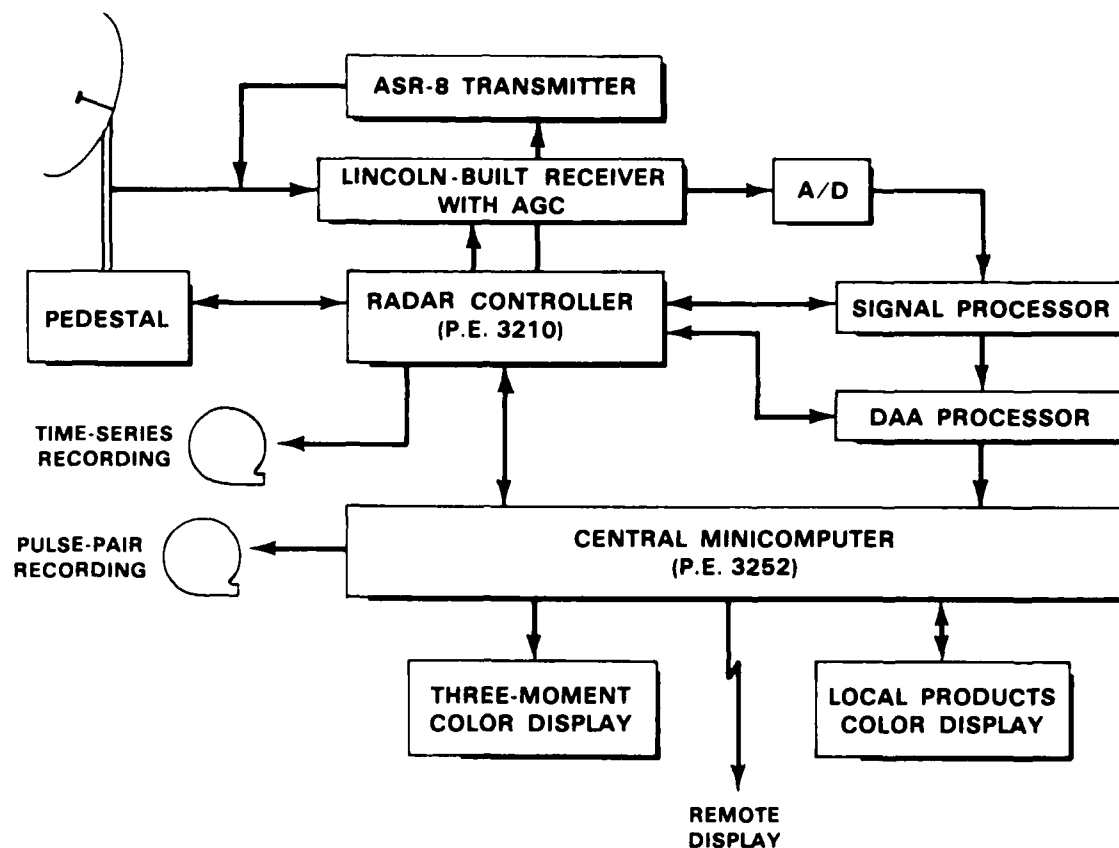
ASR-8 TRANSMITTER

LINCOLN-BUILT RECEIVER WITH AGC

A/D

PEDESTAL

RADAR CONTROLLER (P.E. 3210)

SIGNAL PROCESSOR

DAA PROCESSOR

TIME-SERIES RECORDING

PULSE-PAIR RECORDING

CENTRAL MINICOMPUTER (P.E. 3252)

THREE-MOMENT COLOR DISPLAY

LOCAL PRODUCTS COLOR DISPLAY

REMOTE DISPLAY